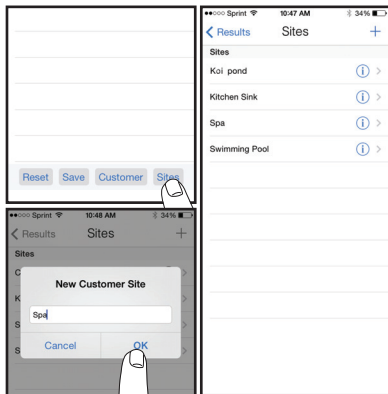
Reset Save Customer Sites

●●○○○ Sprint 10:48 AM 34%

Results Sites +

Sites

C

K

S

S

New Customer Site

Spa

Cancel OK

●●○○○ Sprint 10:47 AM 34%

Results Sites +

Sites

Koi pond

Kitchen Sink

Spa

Swimming Pool